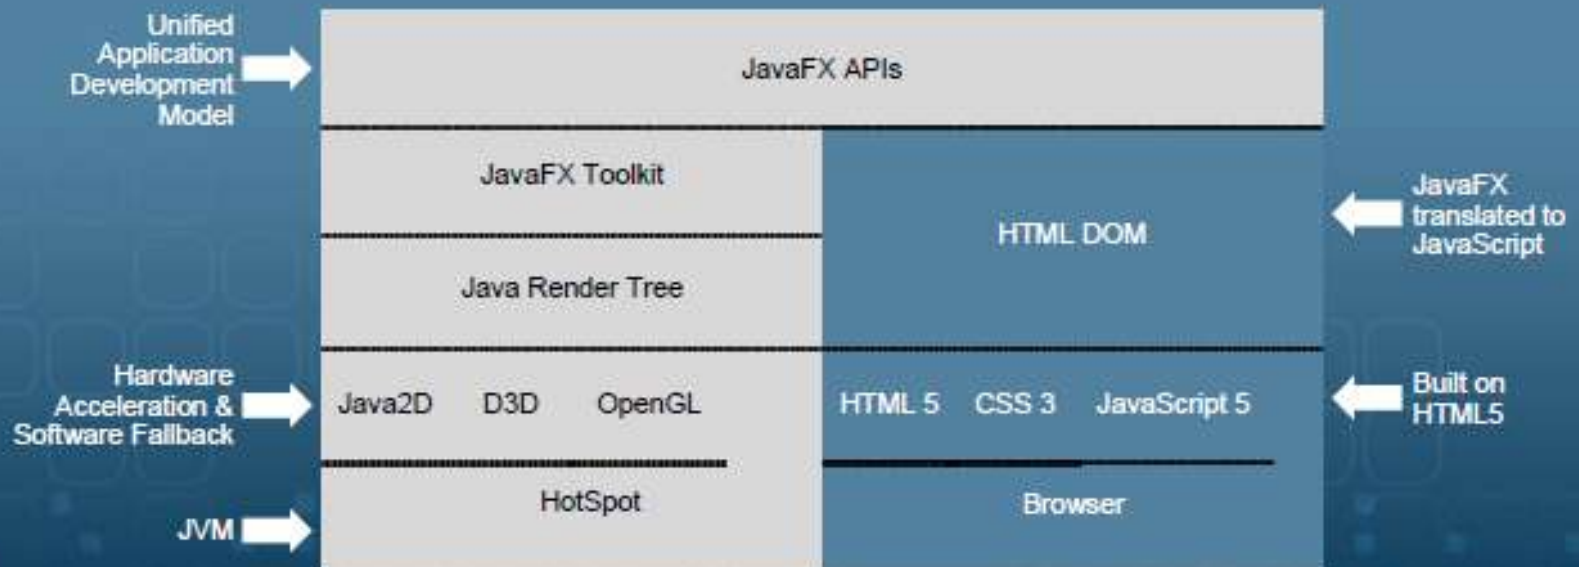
Unified Application Development Model

JavaFX APIs

JavaFX Toolkit

Java Render Tree

HTML DOM

JavaFX translated to JavaScript

Hardware Acceleration & Software Fallback

Java2D D3D OpenGL

HTML 5 CSS 3 JavaScript 5

Built on HTML5

JVM

HotSpot

Browser